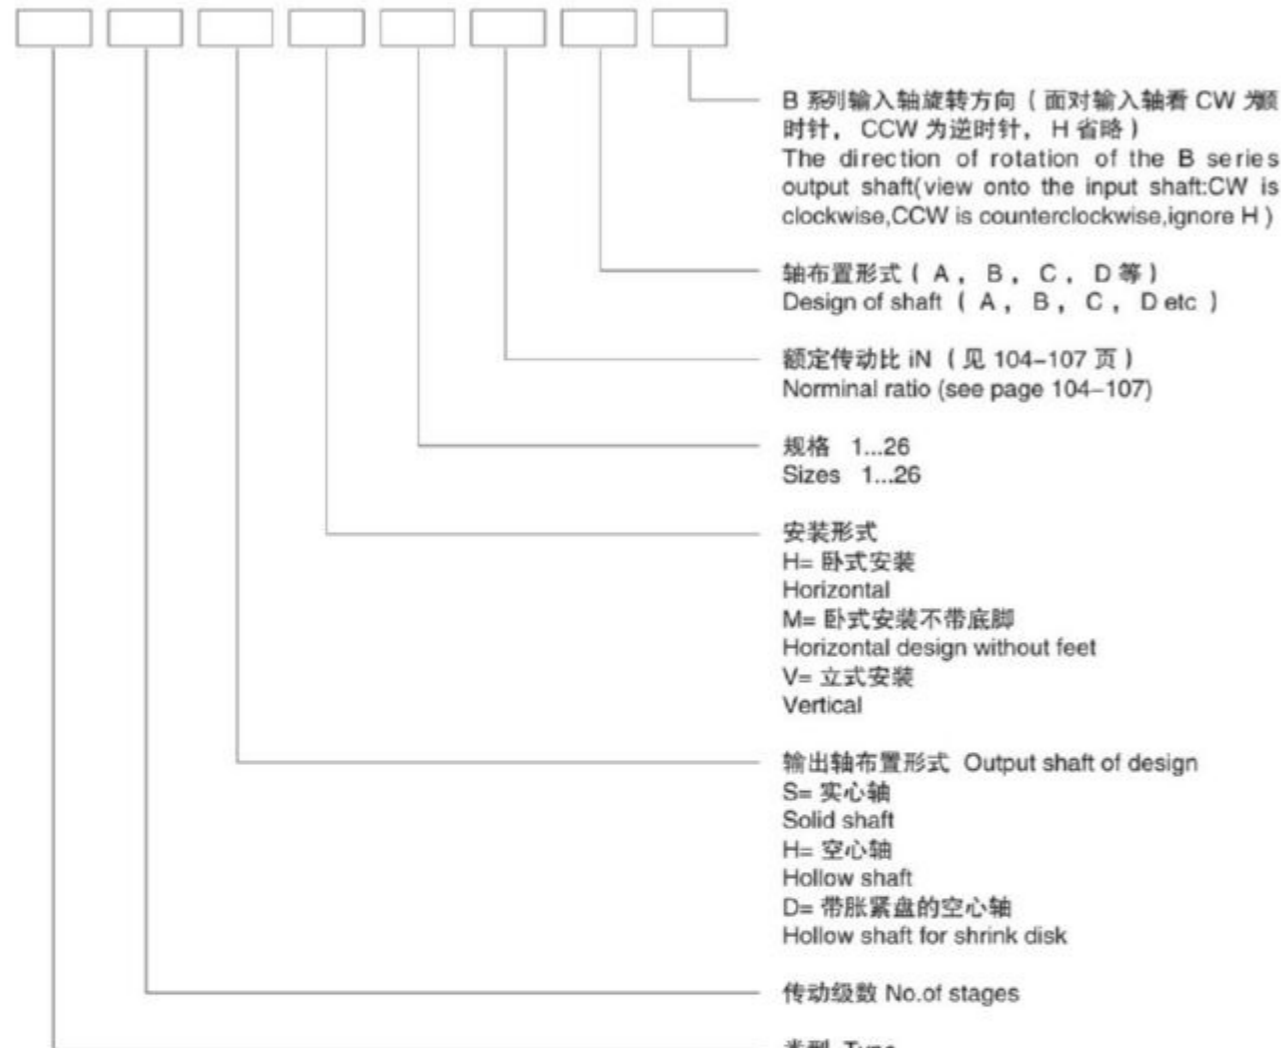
B 系列输入轴旋转方向（面对输入轴看 CW 为顺时针，CCW 为逆时针，H 省略）
The direction of rotation of the B series output shaft(view onto the input shaft:CW is clockwise,CCW is counterclockwise,ignore H)

轴布置形式（A，B，C，D 等）
Design of shaft（A，B，C，D etc）

额定传动比 iN（见 104–107 页）
Norminal ratio (see page 104–107)

规格 1...26
Sizes 1...26

安装形式
H= 卧式安装
Horizontal
M= 卧式安装不带底脚
Horizontal design without feet
V= 立式安装
Vertical

输出轴布置形式 Output shaft of design
S= 实心轴
Solid shaft
H= 空心轴
Hollow shaft
D= 带胀紧盘的空心轴
Hollow shaft for shrink disk

传动级数 No.of stages

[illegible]